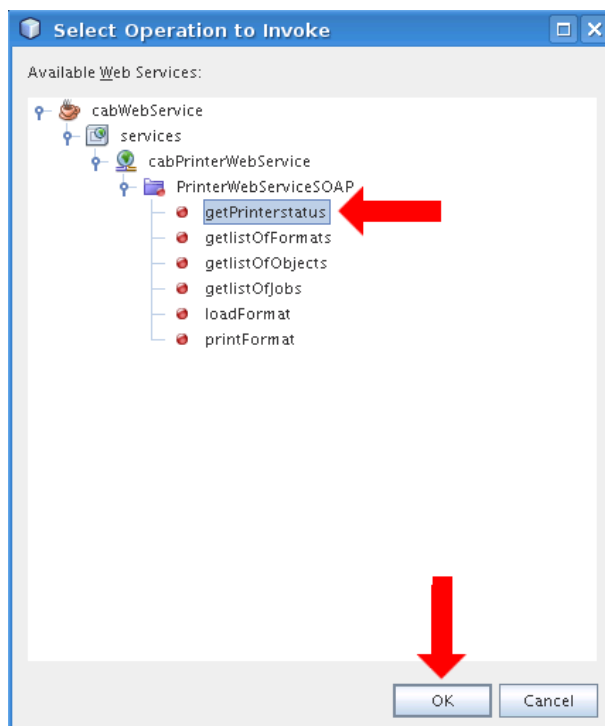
Select Operation to Invoke

Available Web Services:

cabWebService
services
cabPrinterWebService
PrinterWebServiceSOAP
getPrinterstatus
getlistOfFormats
getlistOfObjects
getlistOfJobs
loadFormat
printFormat

OK
Cancel